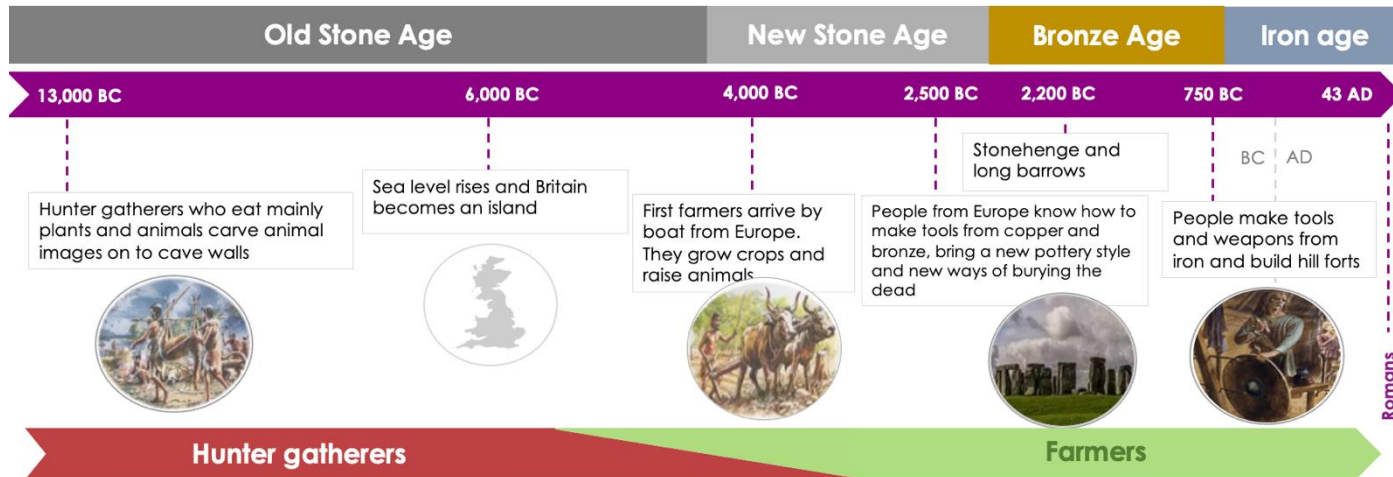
Old Stone Age
New Stone Age
Bronze Age
Iron age

13,000 BC
6,000 BC
4,000 BC
2,500 BC
2,200 BC
750 BC
43 AD

Hunter gatherers who eat mainly plants and animals carve animal images on to cave walls

Sea level rises and Britain becomes an island

First farmers arrive by boat from Europe. They grow crops and raise animals

People from Europe know how to make tools from copper and bronze, bring a new pottery style and new ways of burying the dead

Stonehenge and long barrows

BC AD

People make tools and weapons from iron and build hill forts

Romans

Hunter gatherers

Farmers